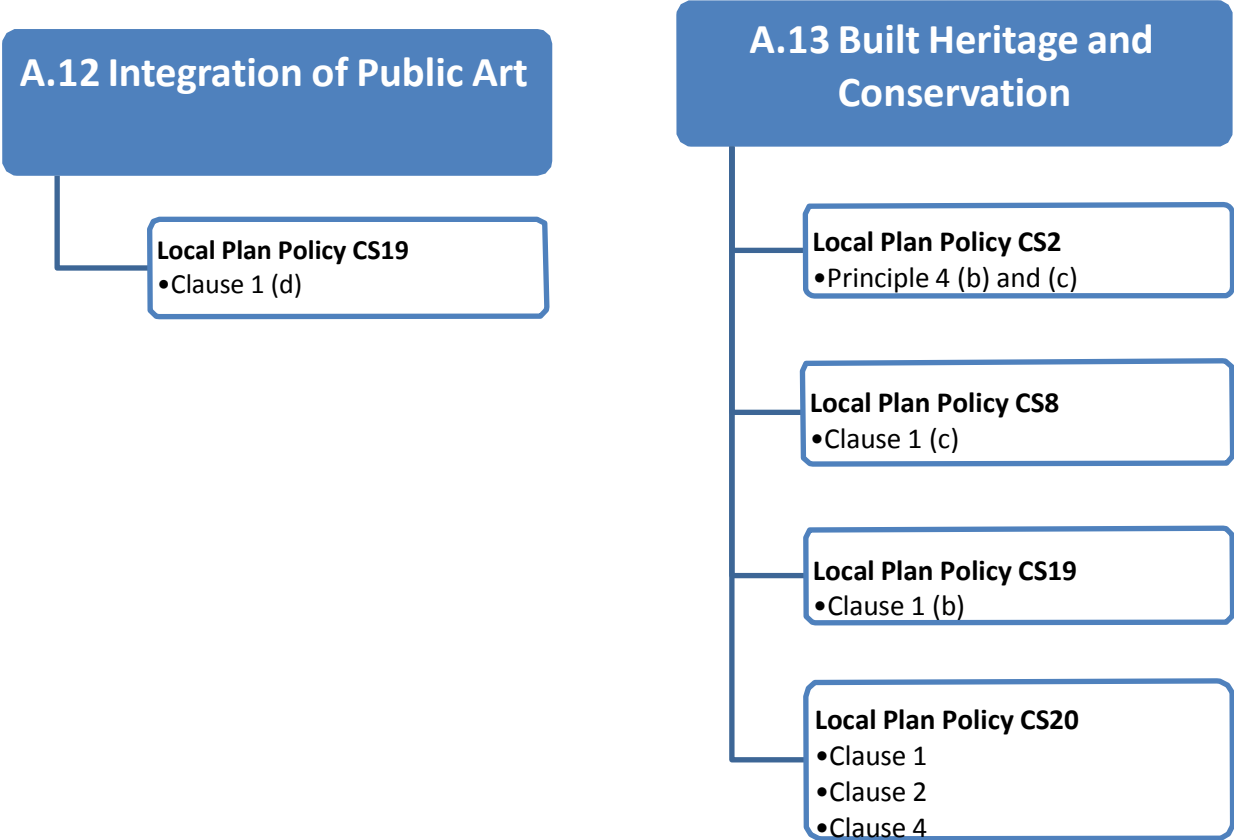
A.12 Integration of Public Art

Local Plan Policy CS19
•Clause 1 (d)

A.13 Built Heritage and Conservation

Local Plan Policy CS2
•Principle 4 (b) and (c)

Local Plan Policy CS8
•Clause 1 (c)

Local Plan Policy CS19
•Clause 1 (b)

Local Plan Policy CS20
•Clause 1
•Clause 2
•Clause 4